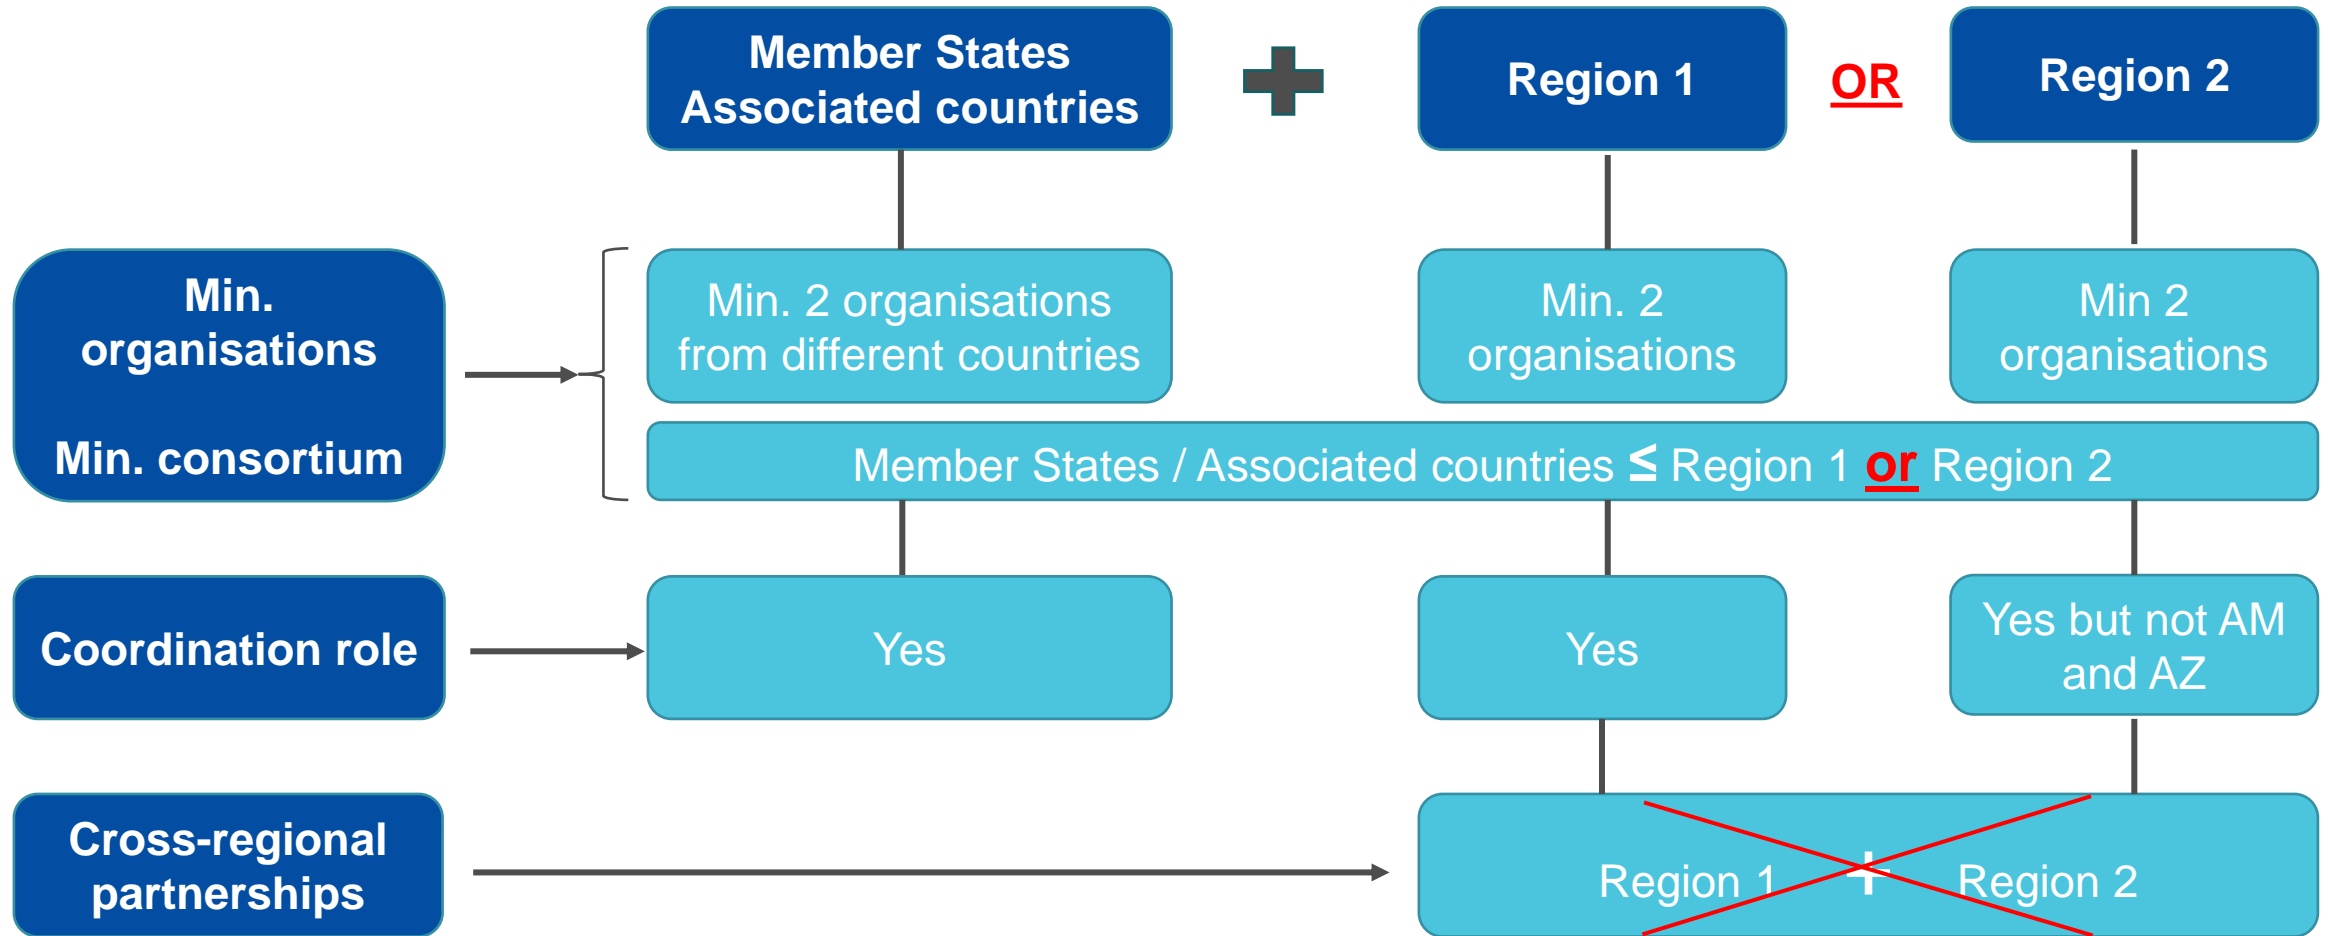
Member States Associated countries

Region 1

OR

Region 2

Min. organisations

Min. consortium

Min. 2 organisations from different countries

Min. 2 organisations

Min 2 organisations

Member States / Associated countries ≤ Region 1 or Region 2

Coordination role

Yes

Yes

Yes but not AM and AZ

Cross-regional partnerships

Region 1 + Region 2